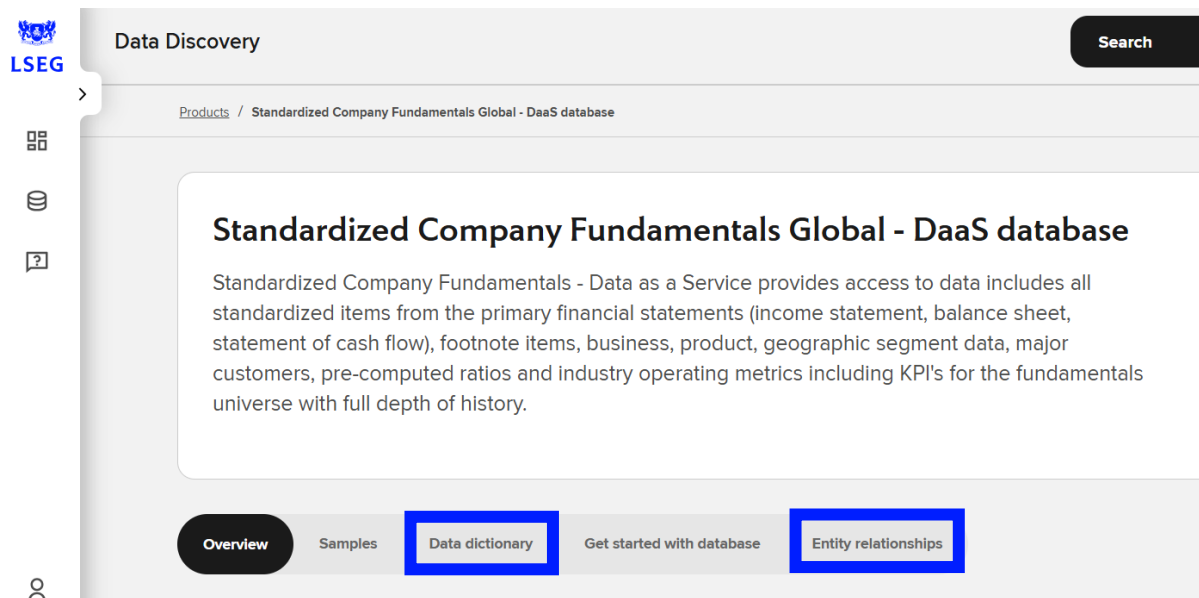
LSEG

Data Discovery

Search

Products / Standardized Company Fundamentals Global - DaaS database

Standardized Company Fundamentals Global - DaaS database

Standardized Company Fundamentals - Data as a Service provides access to data includes all standardized items from the primary financial statements (income statement, balance sheet, statement of cash flow), footnote items, business, product, geographic segment data, major customers, pre-computed ratios and industry operating metrics including KPI's for the fundamentals universe with full depth of history.

Overview | Samples | Data dictionary | Get started with database | Entity relationships